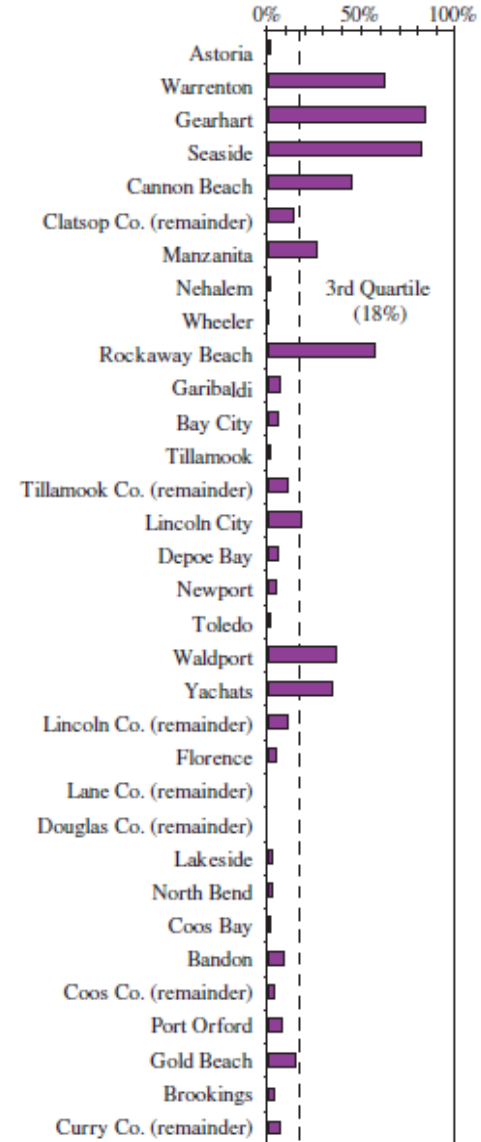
0% 50% 100%

Astoria
Warrenton
Gearhart
Seaside
Cannon Beach
Clatsop Co. (remainder)
Manzanita
Nehalem
Wheeler
Rockaway Beach
Garibaldi
Bay City
Tillamook
Tillamook Co. (remainder)
Lincoln City
Depoe Bay
Newport
Toledo
Waldport
Yachats
Lincoln Co. (remainder)
Florence
Lane Co. (remainder)
Douglas Co. (remainder)
Lakeside
North Bend
Coos Bay
Bandon
Coos Co. (remainder)
Port Orford
Gold Beach
Brookings
Curry Co. (remainder)

3rd Quartile (18%)